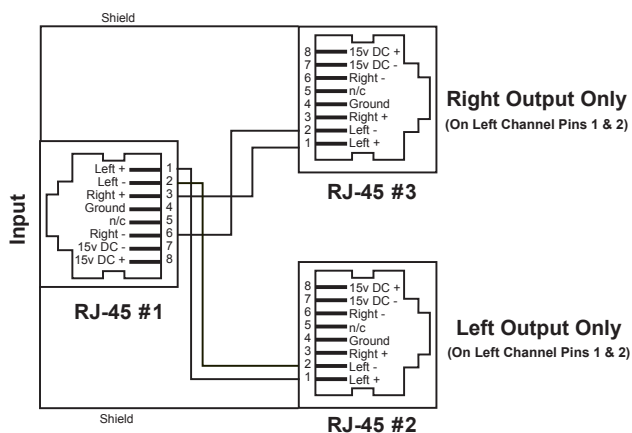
Shield

Input

Left +
Left -
Right +
Ground
n/c
Right -
15v DC -
15v DC +

1
2
3
4
5
6
7
8

RJ-45 #1

8
7
6
5
4
3
2
1

15v DC +
15v DC -
Right -
n/c
Ground
Right +
Left -
Left +

RJ-45 #3

Right Output Only
(On Left Channel Pins 1 & 2)

8
7
6
5
4
3
2
1

15v DC +
15v DC -
Right -
n/c
Ground
Right +
Left -
Left +

RJ-45 #2

Left Output Only
(On Left Channel Pins 1 & 2)

Shield